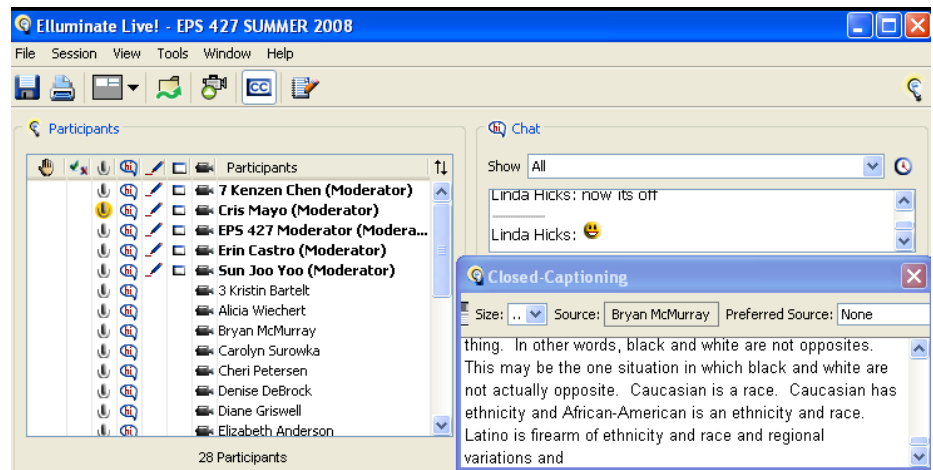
Elluminate Live! - EPS 427 SUMMER 2008

File Session View Tools Window Help

Participants

Participants

7 Kenzen Chen (Moderator)
Cris Mayo (Moderator)
EPS 427 Moderator (Modera...
Erin Castro (Moderator)
Sun Joo Yoo (Moderator)
3 Kristin Bartelt
Alicia Wiechert
Bryan McMurray
Carolyn Surowka
Cheri Petersen
Denise DeBrock
Diane Griswell
Elizabeth Anderson

28 Participants

Chat

Show All

Linda Hicks: now its off

Linda Hicks:

Closed-Captioning

Size: .. Source: Bryan McMurray Preferred Source: None

thing. In other words, black and white are not opposites. This may be the one situation in which black and white are not actually opposite. Caucasian is a race. Caucasian has ethnicity and African-American is an ethnicity and race. Latino is firearm of ethnicity and race and regional variations and